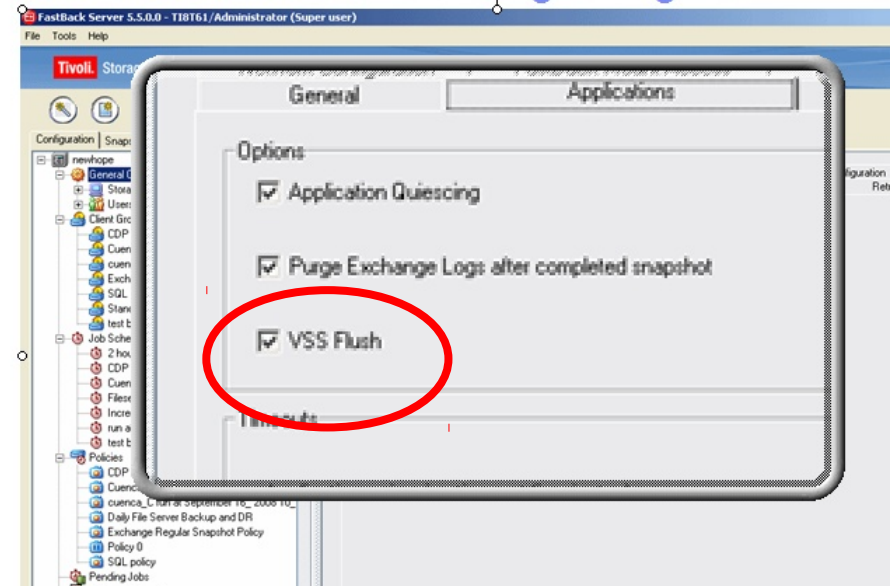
FastBack Server 5.5.0.0 - TI8T61/Administrator (Super user)

File Tools Help

Tivoli. Storag

Configuration Snap

newhope
General
Stora
Users
Client Gro
CDP
Cuen
cuen
Exch
SQL
Stan
test b
Job Sche
2 hou
CDP
Cuen
Files
Incre
run a
test b
Policies
CDP
Cuenc
cuenca_C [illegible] September 16_ 2008 10_
Daily File Server Backup and DR
Exchange Regular Snapshot Policy
Policy 0
SQL policy
Pending Jobs

General

Applications

Options

☑ Application Quiescing

☑ Purge Exchange Logs after completed snapshot

☑ VSS Flush

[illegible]

nfiguration
Retr